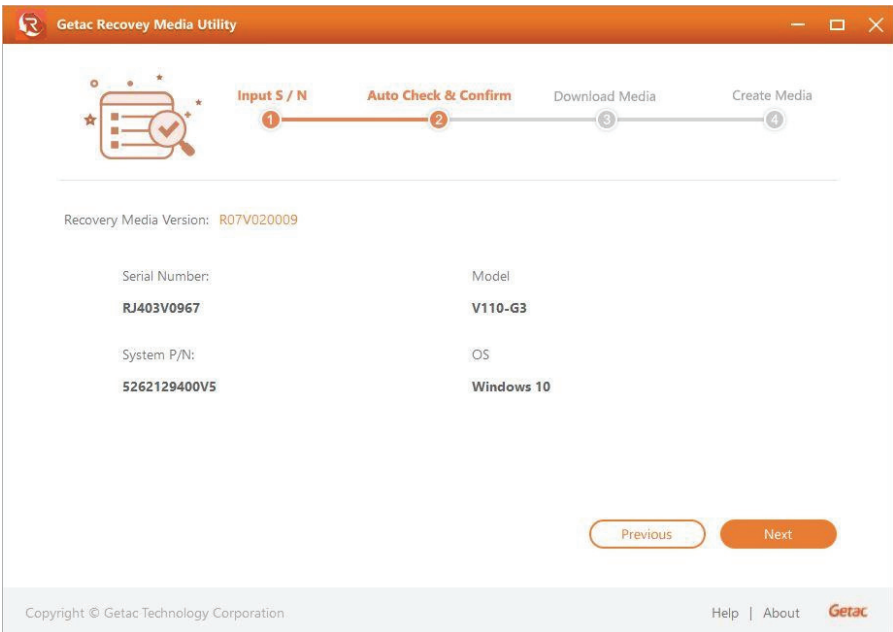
Getac Recovey Media Utility

Input S / N
1
Auto Check & Confirm
2
Download Media
3
Create Media
4

Recovery Media Version: R07V020009

Serial Number:
RJ403V0967

Model
V110-G3

System P/N:
5262129400V5

OS
Windows 10

Previous
Next

Copyright © Getac Technology Corporation

Help | About Getac